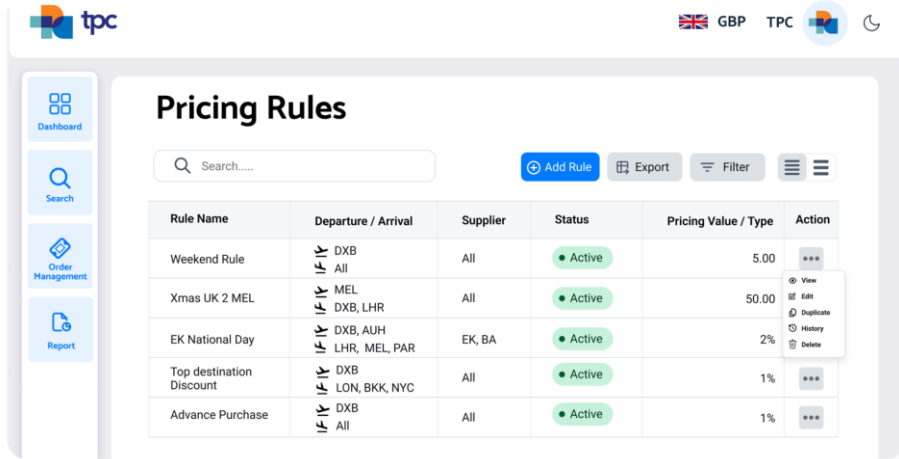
tpc

GBP TPC

Dashboard

Search

Order Management

Report

Pricing Rules

Search.....

Add Rule Export Filter

| Rule Name | Departure / Arrival | Supplier | Status | Pricing Value / Type | Action |
|---|---|---|---|---|---|
| Weekend Rule | DXB All | All | Active | 5.00 | ••• |
| Xmas UK 2 MEL | MEL DXB, LHR | All | Active | 50.00 | |
| EK National Day | DXB, AUH LHR, MEL, PAR | EK, BA | Active | 2% | |
| Top destination Discount | DXB LON, BKK, NYC | All | Active | 1% | ••• |
| Advance Purchase | DXB All | All | Active | 1% | ••• |

View
Edit
Duplicate
History
Delete